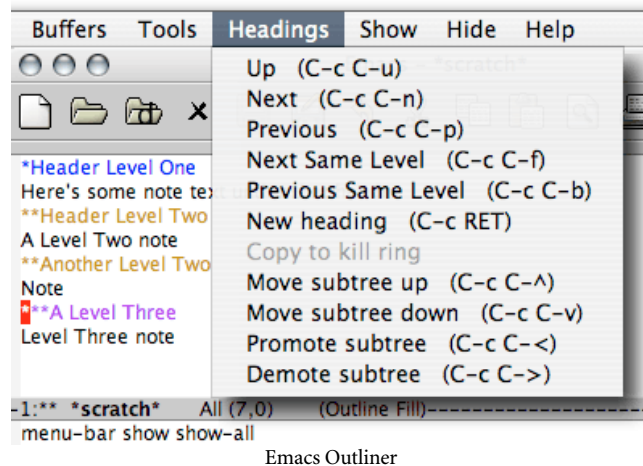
Buffers Tools Headings Show Hide Help

*scratch*

*Header Level One
Here's some note tex
**Header Level Two
A Level Two note
**Another Level Two
Note
***A Level Three
Level Three note

Up (C-c C-u)
Next (C-c C-n)
Previous (C-c C-p)
Next Same Level (C-c C-f)
Previous Same Level (C-c C-b)
New heading (C-c RET)
Copy to kill ring
Move subtree up (C-c C-^)
Move subtree down (C-c C-v)
Promote subtree (C-c C-<)
Demote subtree (C-c C->)

-1:** *scratch* All (7,0) (Outline Fill)--------------------
menu-bar show show-all

Emacs Outliner